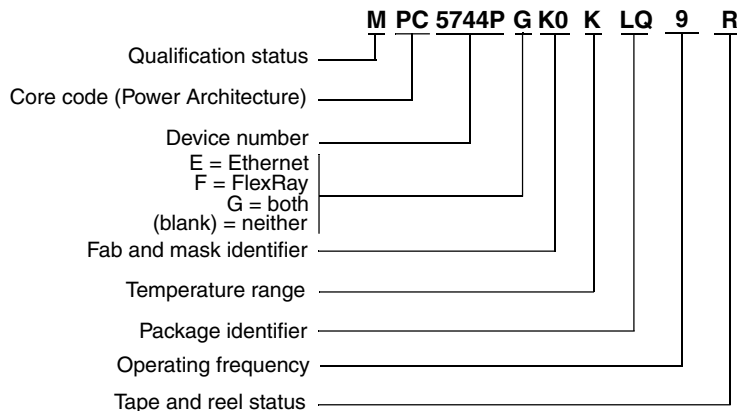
M PC 5744P G K0 K LQ 9 R

Qualification status

Core code (Power Architecture)

Device number

E = Ethernet
F = FlexRay
G = both
(blank) = neither

Fab and mask identifier

Temperature range

Package identifier

Operating frequency

Tape and reel status